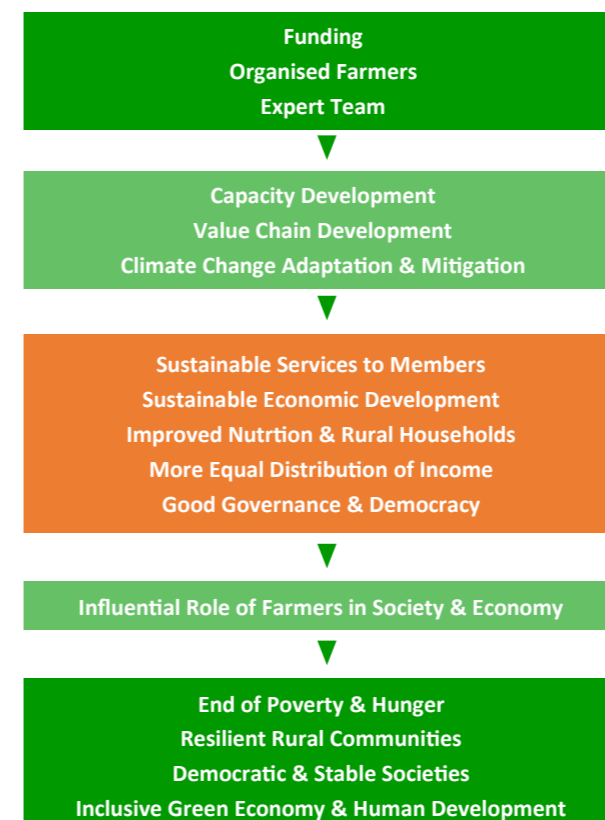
Funding
Organised Farmers
Expert Team

Capacity Development
Value Chain Development
Climate Change Adaptation & Mitigation

Sustainable Services to Members
Sustainable Economic Development
Improved Nutrtion & Rural Households
More Equal Distribution of Income
Good Governance & Democracy

Influential Role of Farmers in Society & Economy

End of Poverty & Hunger
Resilient Rural Communities
Democratic & Stable Societies
Inclusive Green Economy & Human Development